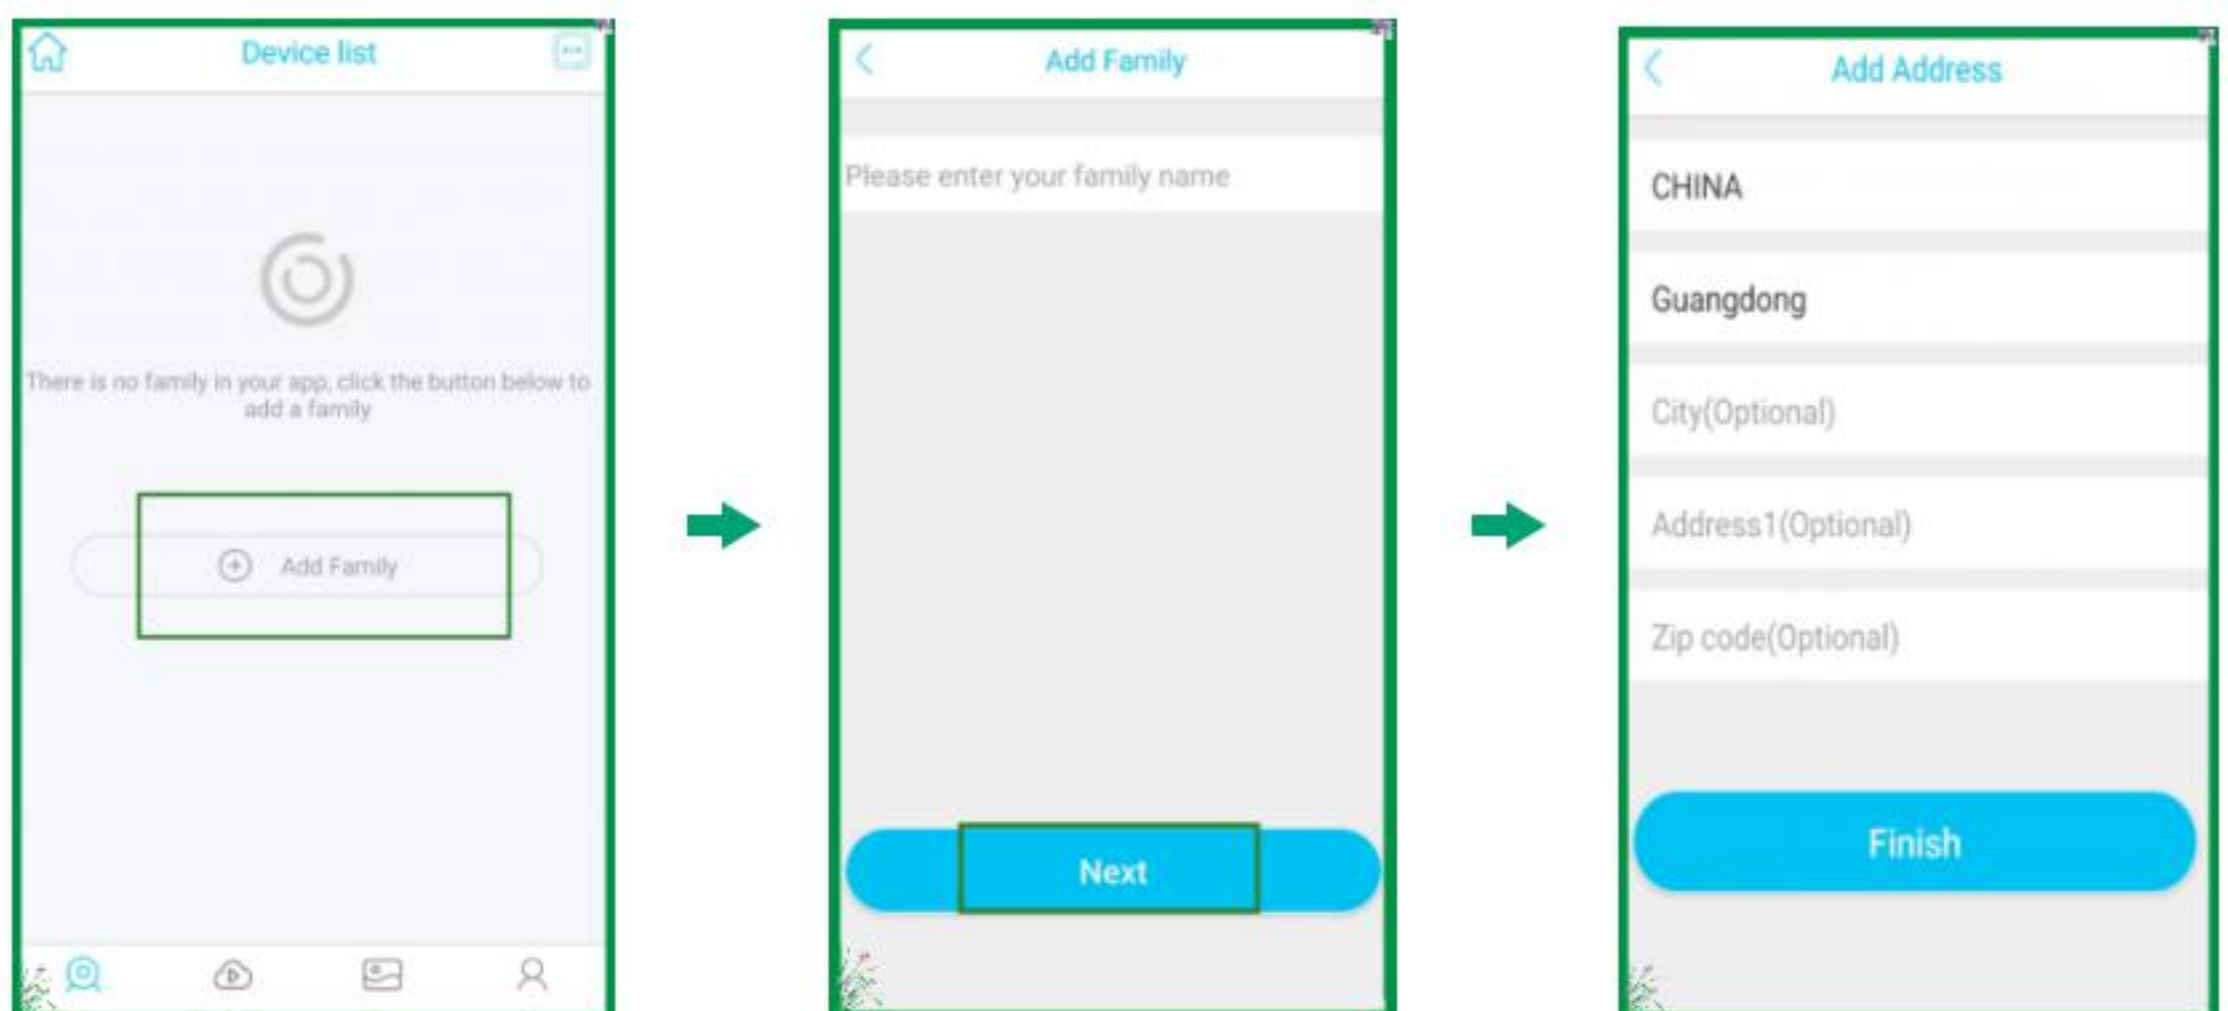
Device list

There is no family in your app, click the button below to add a family

Add Family

Add Family

Please enter your family name

Next

Add Address

CHINA

Guangdong

City(Optional)

Address1(Optional)

Zip code(Optional)

Finish